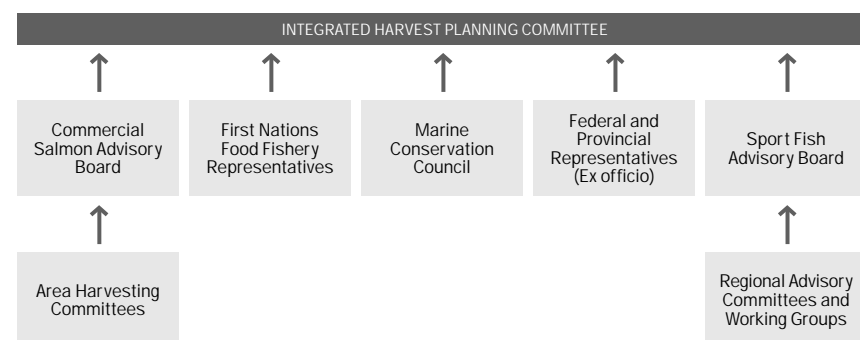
INTEGRATED HARVEST PLANNING COMMITTEE

Commercial Salmon Advisory Board

First Nations Food Fishery Representatives

Marine Conservation Council

Federal and Provincial Representatives (Ex officio)

Sport Fish Advisory Board

Area Harvesting Committees

Regional Advisory Committees and Working Groups